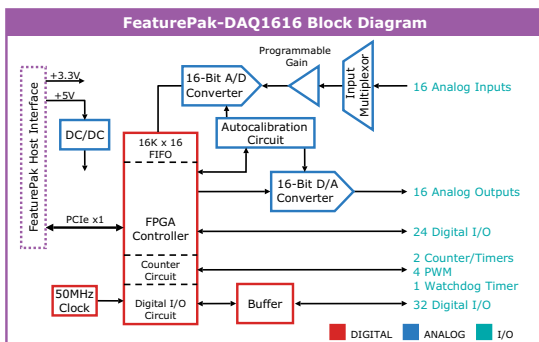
FeaturePak-DAQ1616 Block Diagram

FeaturePak Host Interface

+3.3V

+5V

DC/DC

PCIe x1

Programmable Gain

16-Bit A/D Converter

Input Multiplexor

16 Analog Inputs

16K x 16 FIFO

Autocalibration Circuit

16-Bit D/A Converter

16 Analog Outputs

FPGA Controller

24 Digital I/O

Counter Circuit

2 Counter/Timers
4 PWM
1 Watchdog Timer

50MHz Clock

Digital I/O Circuit

Buffer

32 Digital I/O

DIGITAL

ANALOG

I/O